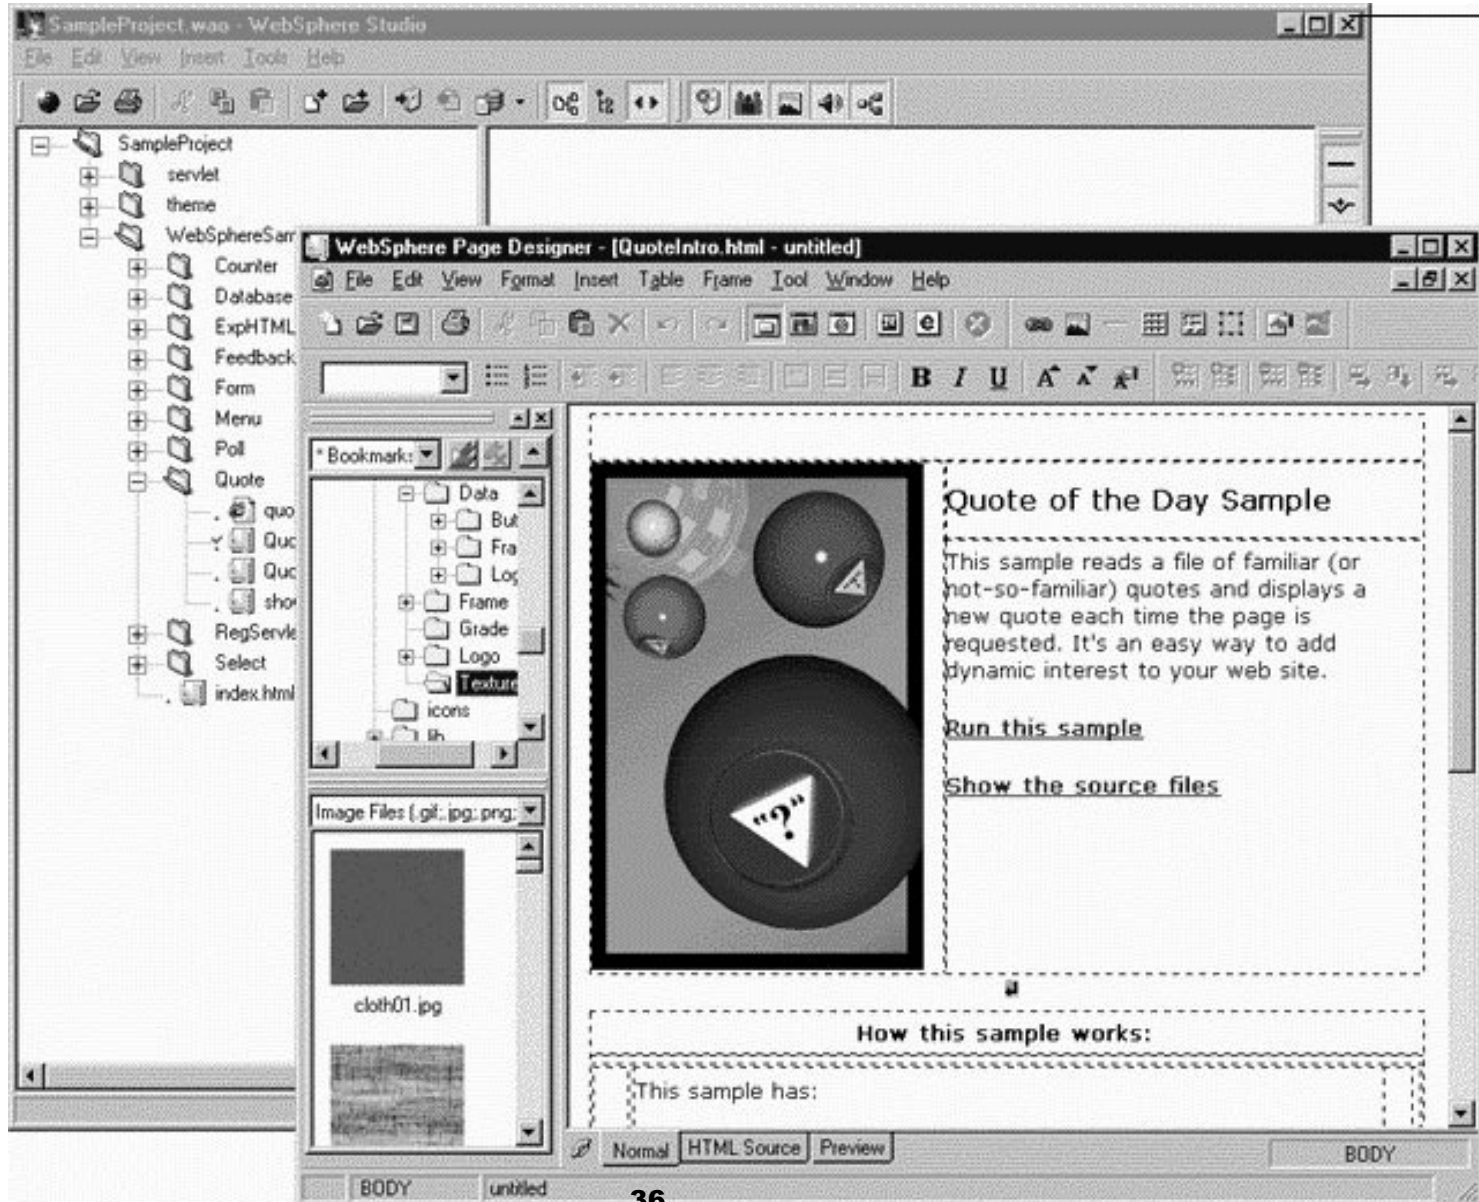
SampleProject.wao - WebSphere Studio

File Edit View Insert Tools Help

SampleProject
servlet
theme
WebSphereSam
Counter
Database
ExpHTML
Feedback
Form
Menu
Poll
Quote
quo
Quo
Quo
sho
RegServle
Select
index.html

WebSphere Page Designer - [QuoteIntro.html - untitled]

File Edit View Format Insert Table Frame Tool Window Help

B I U

* Bookmarks

Data
But
Fra
Log
Frame
Grade
Logo
Texture
icons
lib

Image Files (.gif;.jpg;.png;

cloth01.jpg

Quote of the Day Sample

This sample reads a file of familiar (or not-so-familiar) quotes and displays a new quote each time the page is requested. It's an easy way to add dynamic interest to your web site.

Run this sample

Show the source files

"?"

How this sample works:

This sample has:

Normal HTML Source Preview

BODY

BODY untitled

36